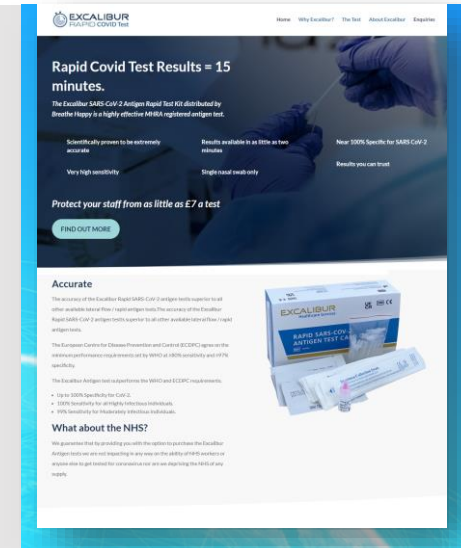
EXCALIBUR RAPID COVID Test

Home Why Excalibur? The Test About Excalibur Enquiries

Rapid Covid Test Results = 15 minutes.

The Excalibur SARS-CoV-2 Antigen Rapid Test Kit distributed by Breathe Happy is a highly effective MHRA registered antigen test.

Scientifically proven to be extremely accurate

Results available in as little as two minutes

Near 100% Specific for SARS CoV-2

Very high sensitivity

Single nasal swab only

Results you can trust

Protect your staff from as little as £7 a test

FIND OUT MORE

Accurate

The accuracy of the Excalibur Rapid SARS-CoV-2 antigen test is superior to all other available lateral flow / rapid antigen tests. The accuracy of the Excalibur Rapid SARS-CoV-2 antigen test is superior to all other available lateral flow / rapid antigen tests.

The European Centre for Disease Prevention and Control (ECDPC) agree on the minimum performance requirements set by WHO at ≥80% sensitivity and ≥97% specificity.

The Excalibur Antigen test outperforms the WHO and ECDPC requirements.

Up to 100% Specificity for CoV-2.
100% Sensitivity for all Highly Infectious Individuals.
99% Sensitivity for Moderately Infectious Individuals.

What about the NHS?

We guarantee that by providing you with the option to purchase the Excalibur Antigen tests we are not impacting in any way on the ability of NHS workers or anyone else to get tested for coronavirus nor are we depriving the NHS of any supply.

EXCALIBUR
RAPID SARS-COV-2 ANTIGEN TEST CA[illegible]